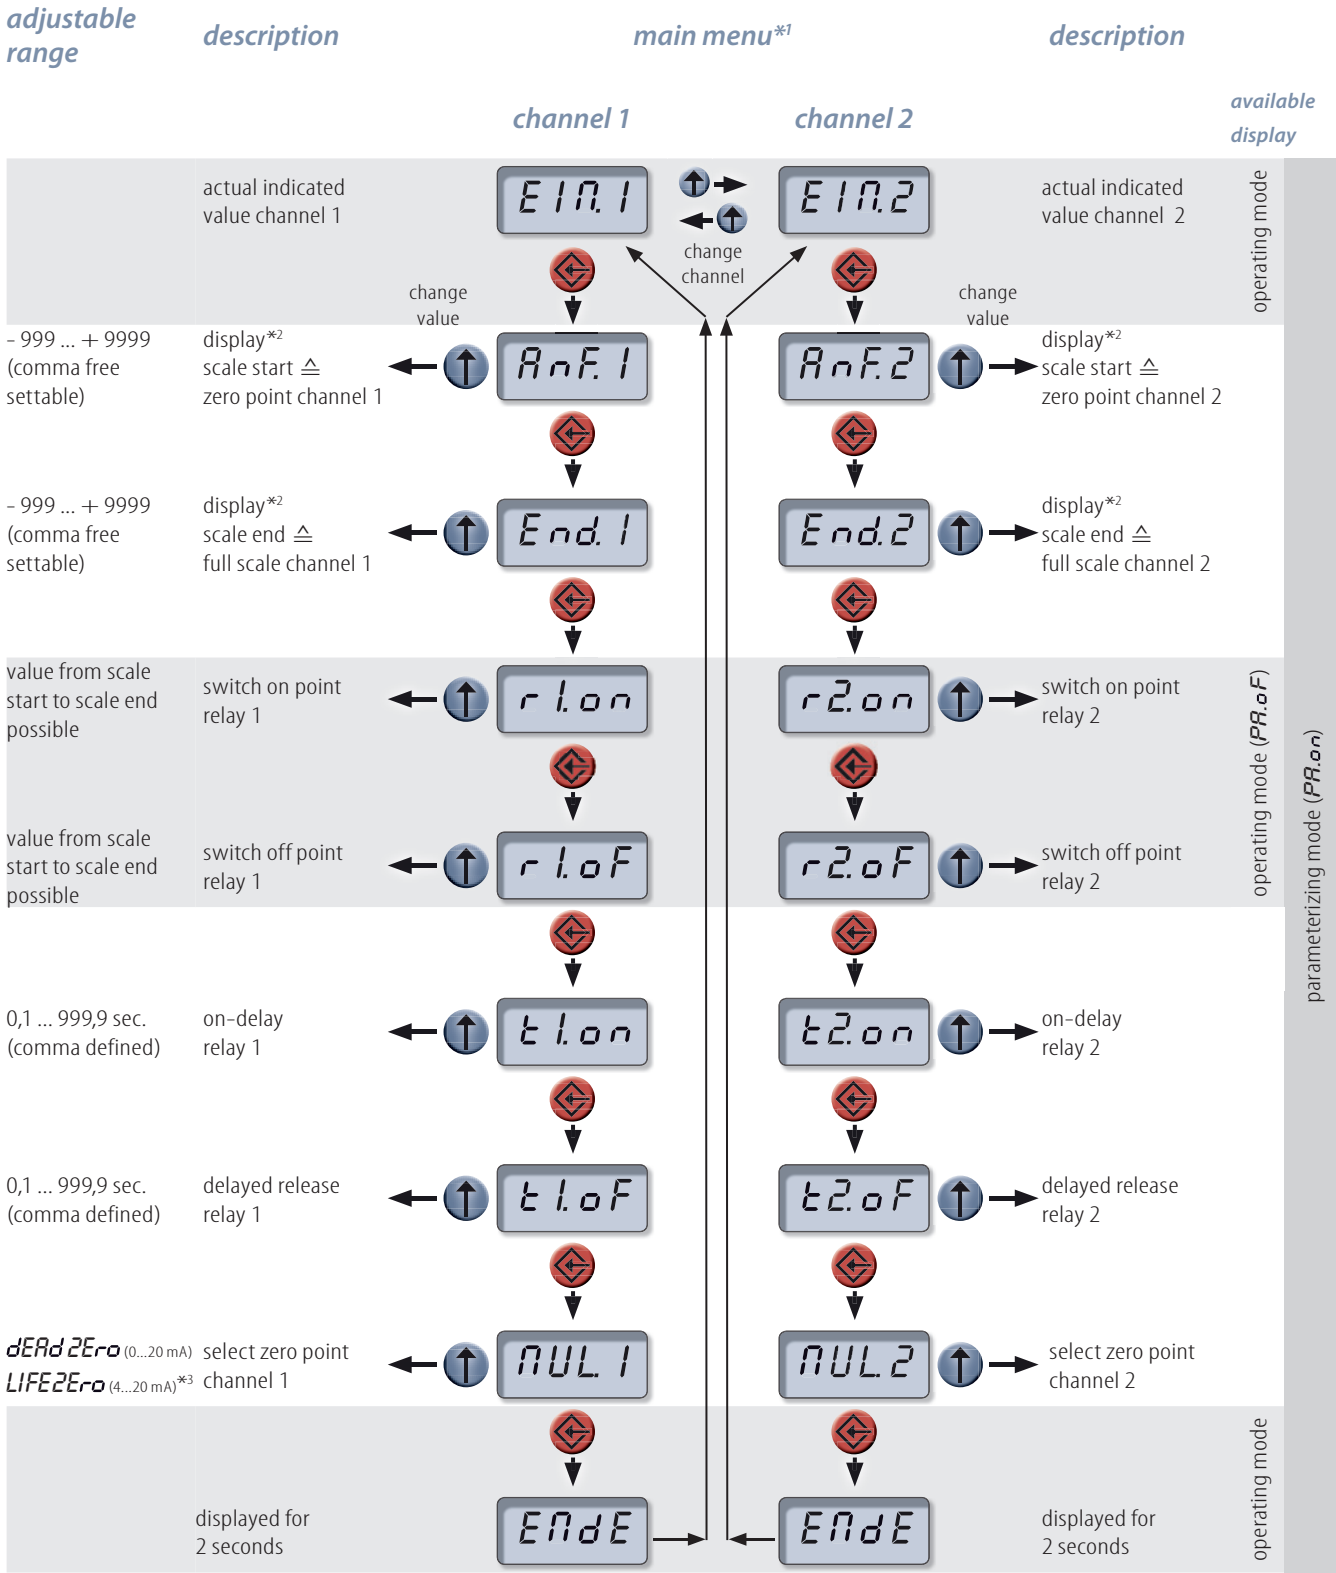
adjustable range

description

main menu*1

description

channel 1

channel 2

available display

actual indicated value channel 1

EIN.1

change channel

EIN.2

actual indicated value channel 2

operating mode

change value

change value

- 999 ... + 9999 (comma free settable)

display*2 scale start ≙ zero point channel 1

AnF.1

AnF.2

display*2 scale start ≙ zero point channel 2

- 999 ... + 9999 (comma free settable)

display*2 scale end ≙ full scale channel 1

End.1

End.2

display*2 scale end ≙ full scale channel 2

value from scale start to scale end possible

switch on point relay 1

r1.on

r2.on

switch on point relay 2

operating mode (PA.oF)

parameterizing mode (PA.on)

value from scale start to scale end possible

switch off point relay 1

r1.oF

r2.oF

switch off point relay 2

0,1 ... 999,9 sec. (comma defined)

on-delay relay 1

t1.on

t2.on

on-delay relay 2

0,1 ... 999,9 sec. (comma defined)

delayed release relay 1

t1.oF

t2.oF

delayed release relay 2

dEAd 2Ero (0...20 mA)
LIFE2Ero (4...20 mA)*3

select zero point channel 1

NUL.1

NUL.2

select zero point channel 2

displayed for 2 seconds

ENdE

ENdE

displayed for 2 seconds

operating mode